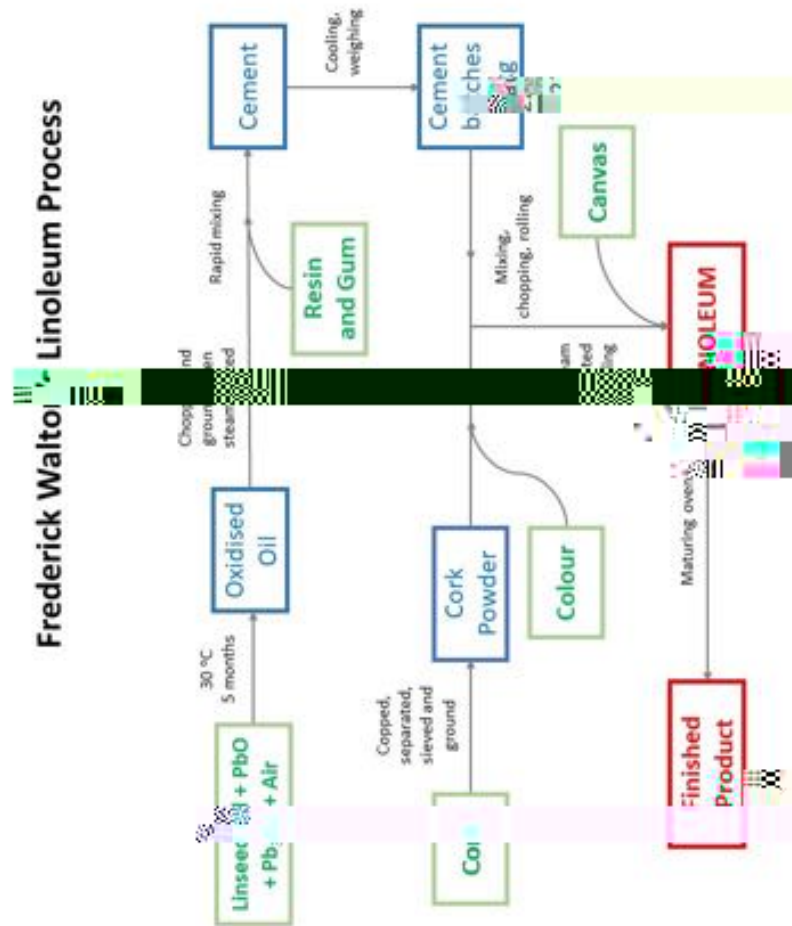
Frederick Walto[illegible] Linoleum Process

Linseed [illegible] + PbO + Pb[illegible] + Air

30 ºC
5 months

Oxidised Oil

Chop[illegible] and groun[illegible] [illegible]an steam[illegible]ed

Resin and Gum

Rapid mixing

Cement

Cooling, weighing

Cement b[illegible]ches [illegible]

Cor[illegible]

Copped, separated, sieved and ground

Cork Powder

Colour

Mixing, chopping, rolling

Canvas

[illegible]am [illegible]ted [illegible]ing

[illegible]NOLEUM

Maturing ovens

Finished Product